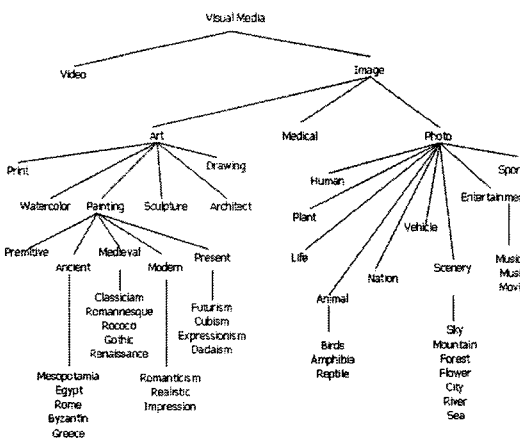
Visual Media

Video

Image

Art

Medical

Photo

Print

Drawing

Watercolor

Painting

Sculpture

Architect

Premitive

Ancient

Medieval

Modern

Present

Classiciam
Romannesque
Rococo
Gothic
Renaissance

Futurism
Cubism
Expressionism
Dadaism

Mesopotamia
Egypt
Rome
Byzantin
Greece

Romanticism
Realistic
Impression

Human

Plant

Life

Animal

Birds
Amphibia
Reptile

Nation

Vehicle

Scenery

Sky
Mountain
Forest
Flower
City
River
Sea

Entertainme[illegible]

Spor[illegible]

Musi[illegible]
Musi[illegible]
Movi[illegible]